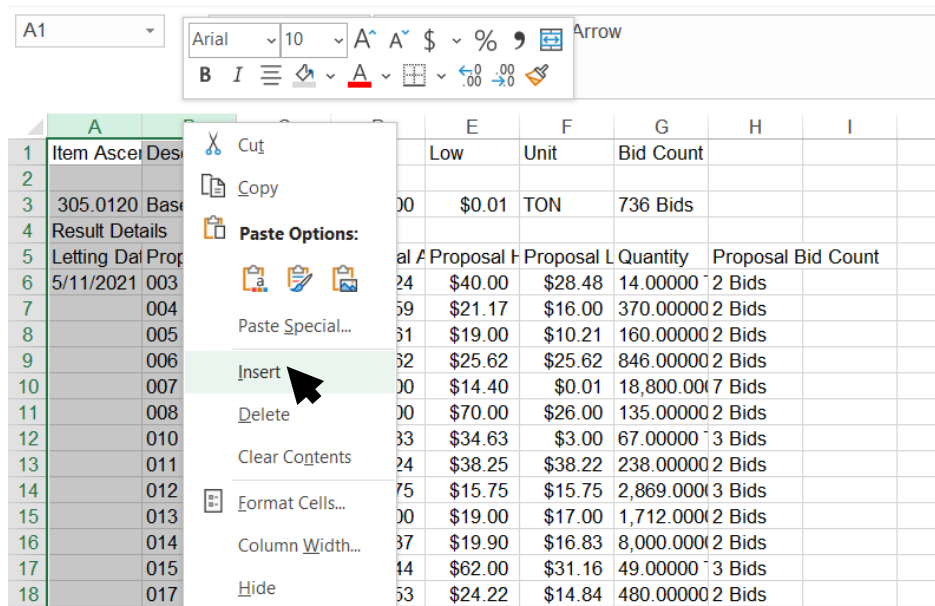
A1

Arial 10 A A $ % 9

B I A

Arrow

Cut
Copy
Paste Options:
Paste Special...
Insert
Delete
Clear Contents
Format Cells...
Column Width...
Hide

| | A | B | C | D | E | F | G | H | I |
|---|---|---|---|---|---|---|---|---|---|
| 1 | Item Ascer | Desc | | | Low | Unit | Bid Count | | |
| 2 | | | | | | | | | |
| 3 | 305.0120 | Base | | 00 | \$0.01 | TON | 736 Bids | | |
| 4 | Result Details | | | | | | | | |
| 5 | Letting Dat | Prop | | al A | Proposal H | Proposal L | Quantity | Proposal Bid Count | |
| 6 | 5/11/2021 | 003 | | 24 | \$40.00 | \$28.48 | 14.00000 | 2 Bids | |
| 7 | | 004 | | 59 | \$21.17 | \$16.00 | 370.00000 | 2 Bids | |
| 8 | | 005 | | 61 | \$19.00 | \$10.21 | 160.00000 | 2 Bids | |
| 9 | | 006 | | 62 | \$25.62 | \$25.62 | 846.00000 | 2 Bids | |
| 10 | | 007 | | 00 | \$14.40 | \$0.01 | 18,800.00 | 7 Bids | |
| 11 | | 008 | | 00 | \$70.00 | \$26.00 | 135.00000 | 2 Bids | |
| 12 | | 010 | | 33 | \$34.63 | \$3.00 | 67.00000 | 3 Bids | |
| 13 | | 011 | | 24 | \$38.25 | \$38.22 | 238.00000 | 2 Bids | |
| 14 | | 012 | | 75 | \$15.75 | \$15.75 | 2,869.000 | 3 Bids | |
| 15 | | 013 | | 00 | \$19.00 | \$17.00 | 1,712.000 | 2 Bids | |
| 16 | | 014 | | 37 | \$19.90 | \$16.83 | 8,000.000 | 2 Bids | |
| 17 | | 015 | | 44 | \$62.00 | \$31.16 | 49.00000 | 3 Bids | |
| 18 | | 017 | | 53 | \$24.22 | \$14.84 | 480.00000 | 2 Bids | |